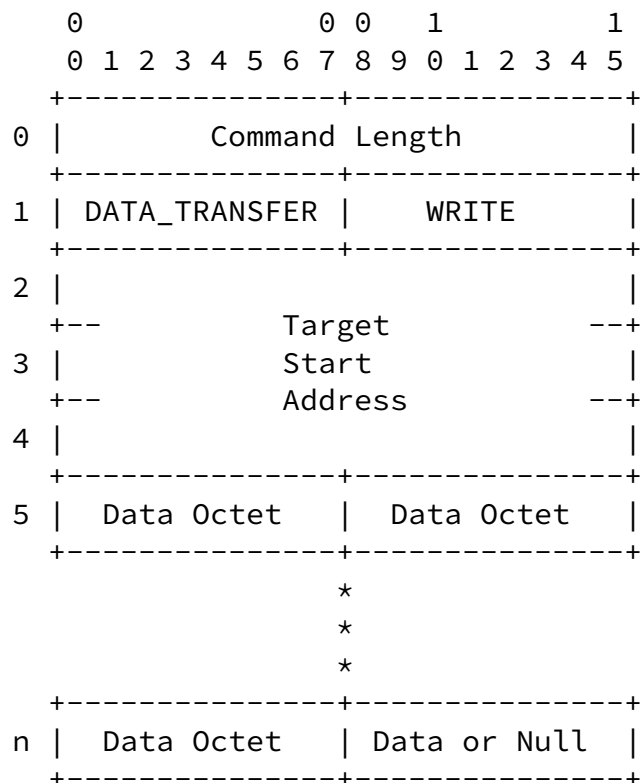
```
   0                   0 0   1           1
   0 1 2 3 4 5 6 7 8 9 0 1 2 3 4 5
  +---------------+---------------+
0 |         Command Length        |
  +---------------+---------------+
1 | DATA_TRANSFER |     WRITE     |
  +---------------+---------------+
2 |                               |
  +--          Target           --+
3 |            Start              |
  +--          Address          --+
4 |                               |
  +---------------+---------------+
5 |  Data Octet   |  Data Octet   |
  +---------------+---------------+
                  *
                  *
                  *
  +---------------+---------------+
n |  Data Octet   | Data or Null  |
  +---------------+---------------+
```